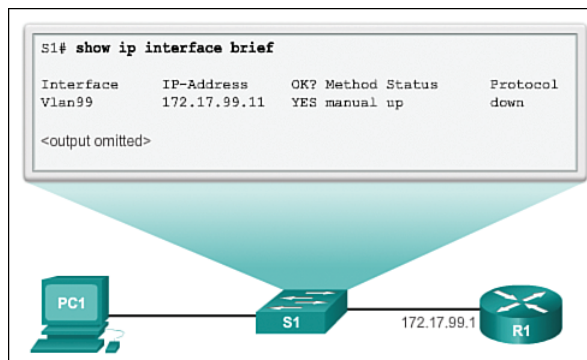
S1# show ip interface brief

| Interface | IP-Address | OK? | Method | Status | Protocol |
|---|---|---|---|---|---|
| Vlan99 | 172.17.99.11 | YES | manual | up | down |

<output omitted>

PC1

S1

172.17.99.1

R1